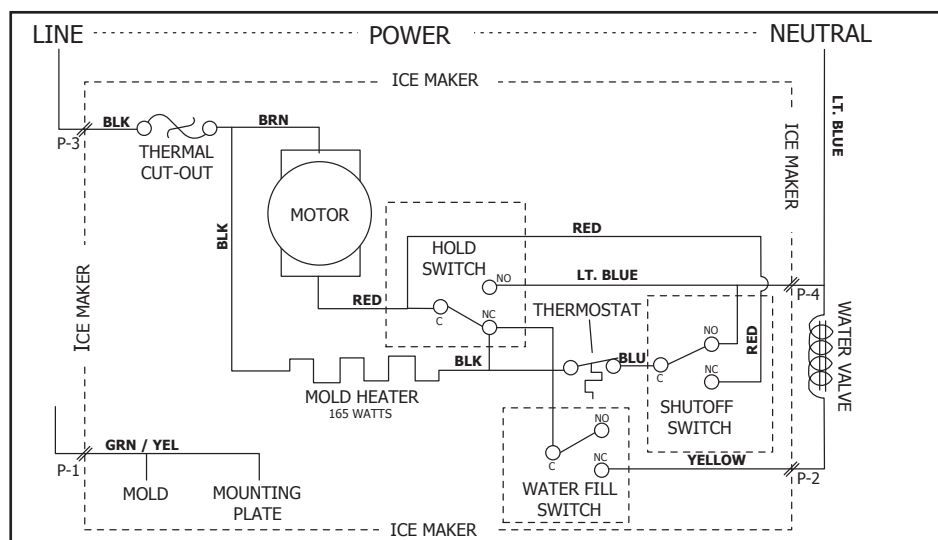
LINE
POWER
NEUTRAL
ICE MAKER
LT. BLUE
BLK
BRN
P-3
THERMAL CUT-OUT
ICE MAKER
MOTOR
BLK
RED
HOLD SWITCH
NO
LT. BLUE
ICE MAKER
RED
C
NC
THERMOSTAT
P-4
WATER VALVE
NO
RED
BLK
BLU
C
NC
MOLD HEATER
165 WATTS
SHUTOFF SWITCH
NO
GRN / YEL
C
NC
YELLOW
P-1
MOLD
MOUNTING PLATE
WATER FILL SWITCH
P-2
ICE MAKER